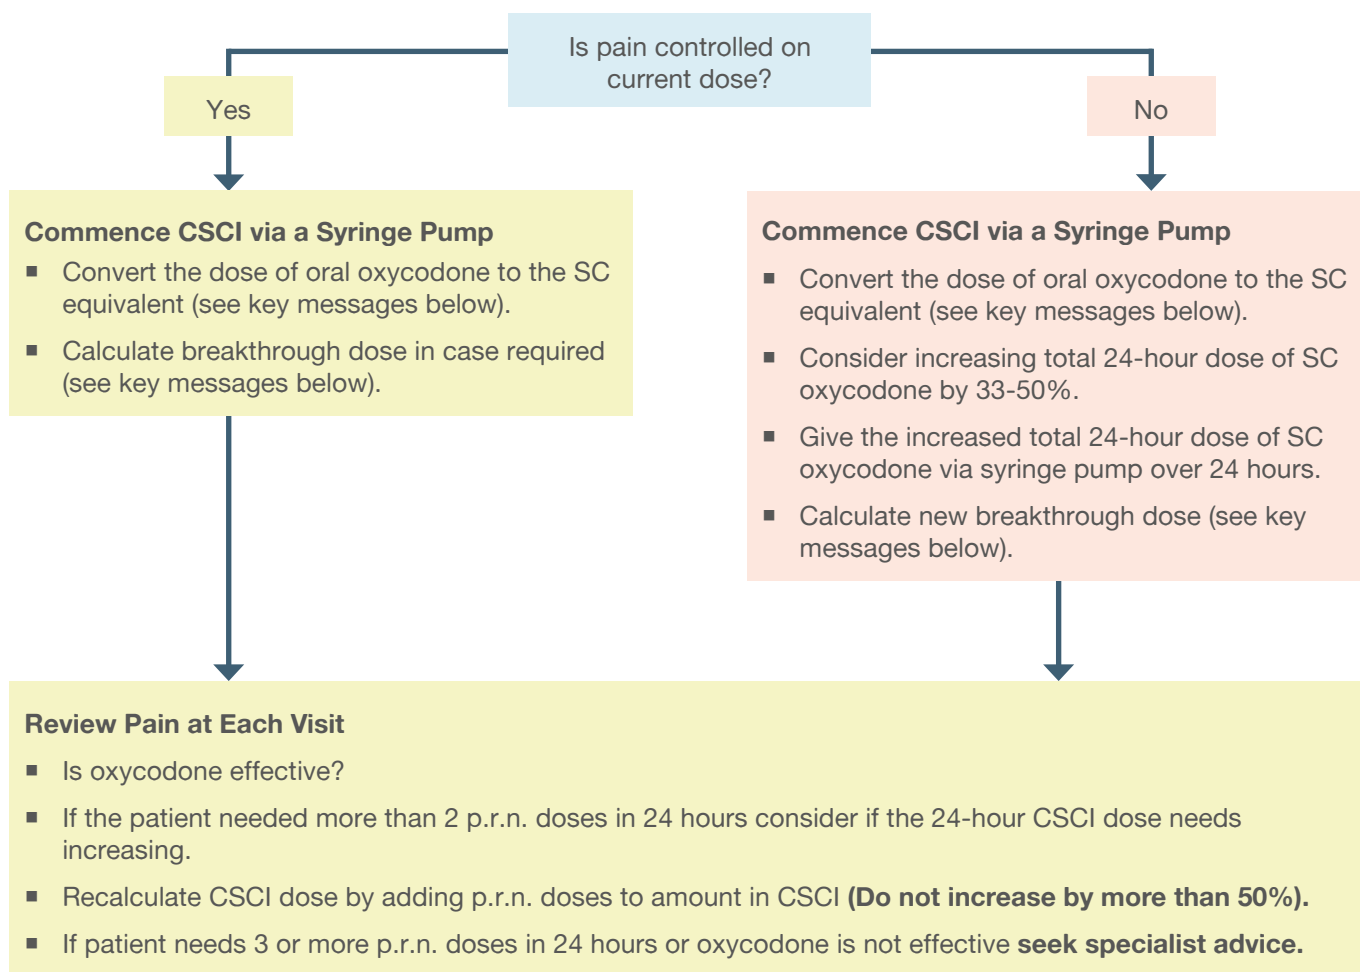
Is pain controlled on current dose?

Yes

No

**Commence CSCI via a Syringe Pump**

- Convert the dose of oral oxycodone to the SC equivalent (see key messages below).
- Calculate breakthrough dose in case required (see key messages below).

**Commence CSCI via a Syringe Pump**

- Convert the dose of oral oxycodone to the SC equivalent (see key messages below).
- Consider increasing total 24-hour dose of SC oxycodone by 33-50%.
- Give the increased total 24-hour dose of SC oxycodone via syringe pump over 24 hours.
- Calculate new breakthrough dose (see key messages below).

**Review Pain at Each Visit**

- Is oxycodone effective?
- If the patient needed more than 2 p.r.n. doses in 24 hours consider if the 24-hour CSCI dose needs increasing.
- Recalculate CSCI dose by adding p.r.n. doses to amount in CSCI **(Do not increase by more than 50%).**
- If patient needs 3 or more p.r.n. doses in 24 hours or oxycodone is not effective **seek specialist advice.**